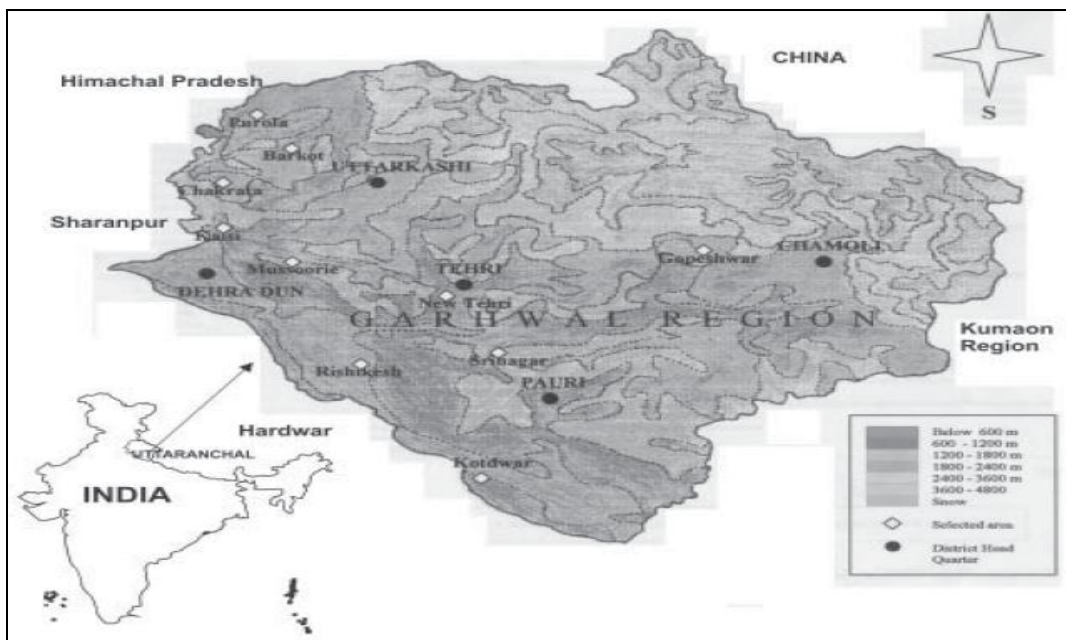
CHINA

S

Himachal Pradesh

Purola

Barkot

UTTARKASHI

Chakrata

Sharanpur

Kalsi

Mussoorie

DEHRA DUN

TEHRI

New Tehri

Gopeshwar

CHAMOLI

GARHWAL REGION

Kumaon Region

Rishikesh

Srinagar

PAURI

Hardwar

UTTARANCHAL

INDIA

Kotdwar

Below 600 m
600 - 1200 m
1200 - 1800 m
1800 - 2400 m
2400 - 3600 m
3600 - 4800
Snow

Selected area

District Head Quarter